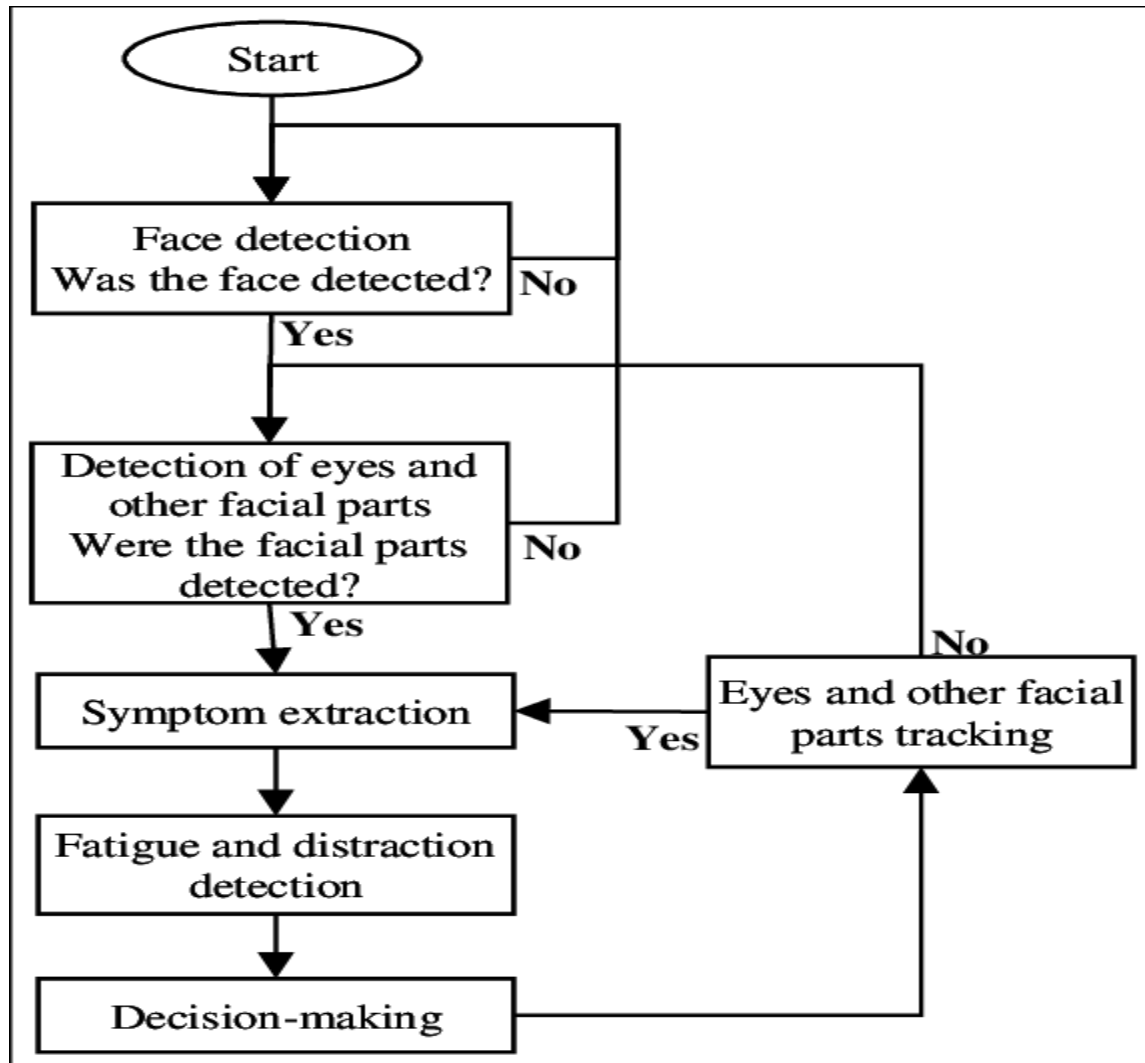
Start

Face detection
Was the face detected?

No

Yes

Detection of eyes and other facial parts
Were the facial parts detected?

No

Yes

No

Symptom extraction

Yes

Eyes and other facial parts tracking

Fatigue and distraction detection

Decision-making